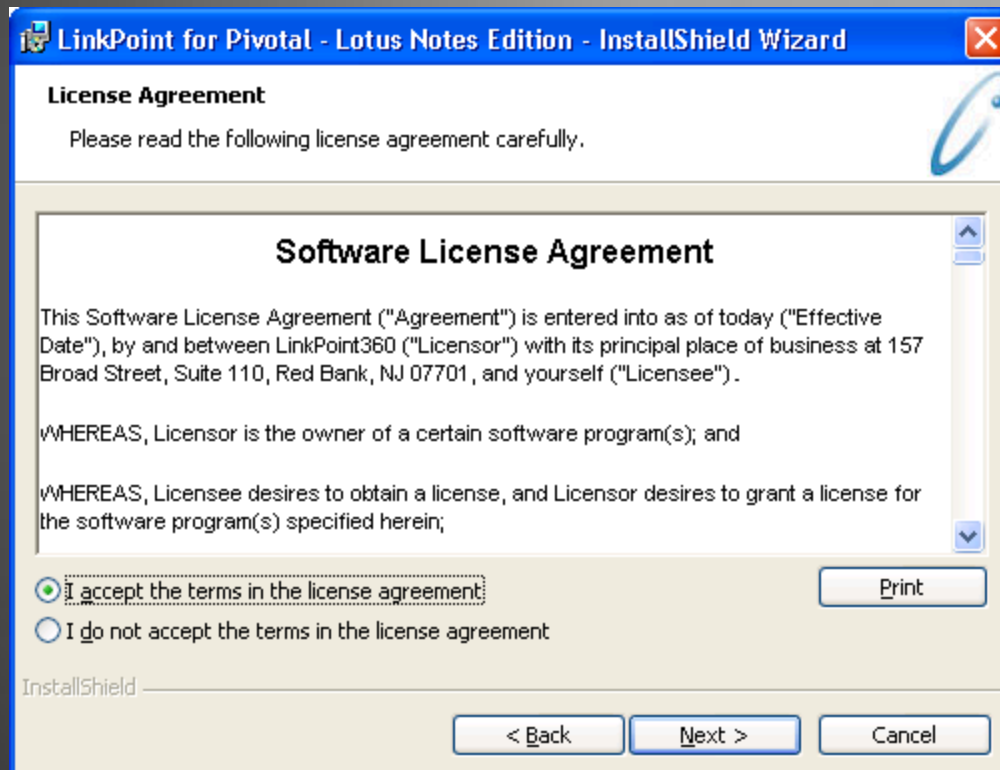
LinkPoint for Pivotal - Lotus Notes Edition - InstallShield Wizard

License Agreement

Please read the following license agreement carefully.

Software License Agreement

This Software License Agreement ("Agreement") is entered into as of today ("Effective Date"), by and between LinkPoint360 ("Licensor") with its principal place of business at 157 Broad Street, Suite 110, Red Bank, NJ 07701, and yourself ("Licensee").

WHEREAS, Licensor is the owner of a certain software program(s); and

WHEREAS, Licensee desires to obtain a license, and Licensor desires to grant a license for the software program(s) specified herein;

I accept the terms in the license agreement

I do not accept the terms in the license agreement

Print

InstallShield

< Back

Next >

Cancel